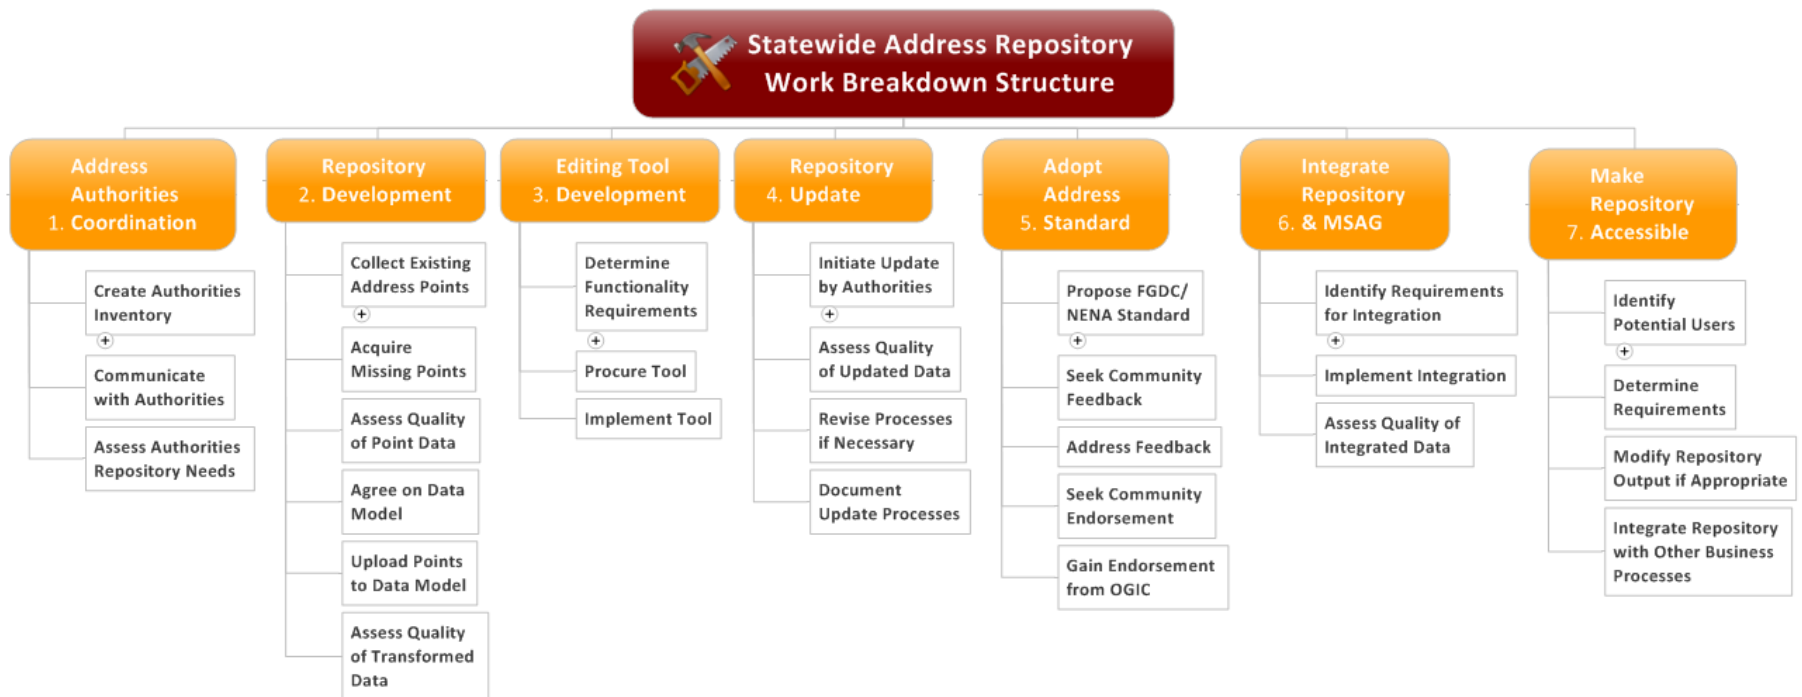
Statewide Address Repository
Work Breakdown Structure

1. Address Authorities Coordination

Create Authorities Inventory

Communicate with Authorities

Assess Authorities Repository Needs

2. Repository Development

Collect Existing Address Points

Acquire Missing Points

Assess Quality of Point Data

Agree on Data Model

Upload Points to Data Model

Assess Quality of Transformed Data

3. Editing Tool Development

Determine Functionality Requirements

Procure Tool

Implement Tool

4. Repository Update

Initiate Update by Authorities

Assess Quality of Updated Data

Revise Processes if Necessary

Document Update Processes

5. Adopt Address Standard

Propose FGDC/ NENA Standard

Seek Community Feedback

Address Feedback

Seek Community Endorsement

Gain Endorsement from OGIC

6. Integrate Repository & MSAG

Identify Requirements for Integration

Implement Integration

Assess Quality of Integrated Data

7. Make Repository Accessible

Identify Potential Users

Determine Requirements

Modify Repository Output if Appropriate

Integrate Repository with Other Business Processes